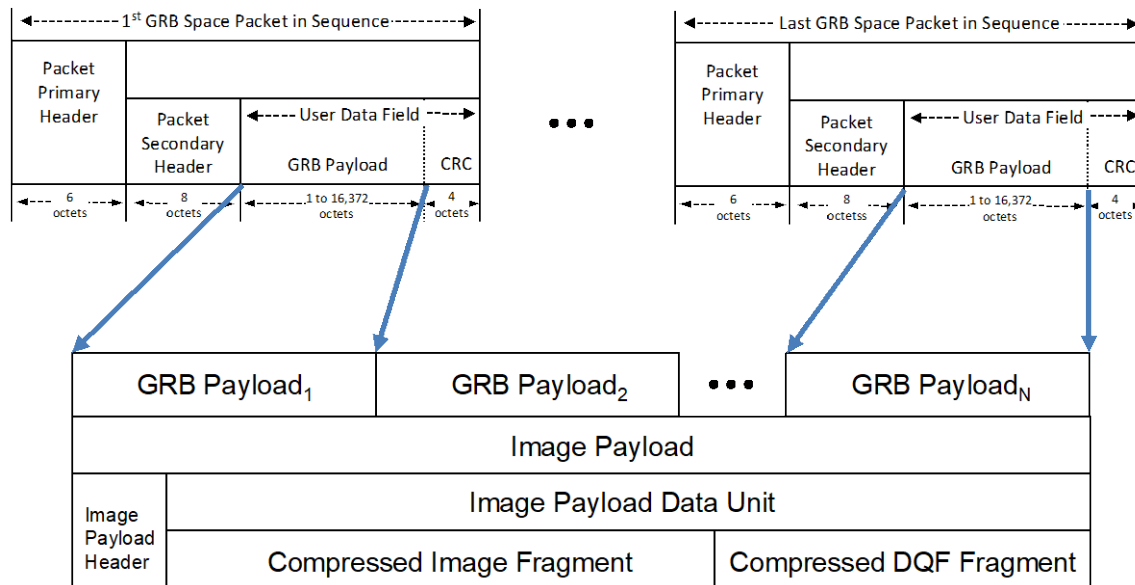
1$^{st}$ GRB Space Packet in Sequence

Packet Primary Header

Packet Secondary Header

User Data Field

GRB Payload

CRC

6 octets

8 octets

1 to 16,372 octets

4 octets

Last GRB Space Packet in Sequence

Packet Primary Header

Packet Secondary Header

User Data Field

GRB Payload

CRC

6 octets

8 octetss

1 to 16,372 octets

4 octets

GRB Payload$_1$

GRB Payload$_2$

GRB Payload$_N$

Image Payload

Image Payload Header

Image Payload Data Unit

Compressed Image Fragment

Compressed DQF Fragment